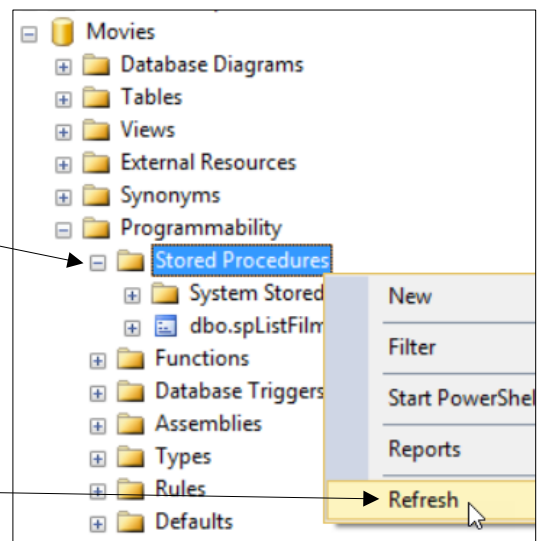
Movies
Database Diagrams
Tables
Views
External Resources
Synonyms
Programmability
Stored Procedures
System Stored
dbo.spListFilm
Functions
Database Triggers
Assemblies
Types
Rules
Defaults

New
Filter
Start PowerShel
Reports
Refresh